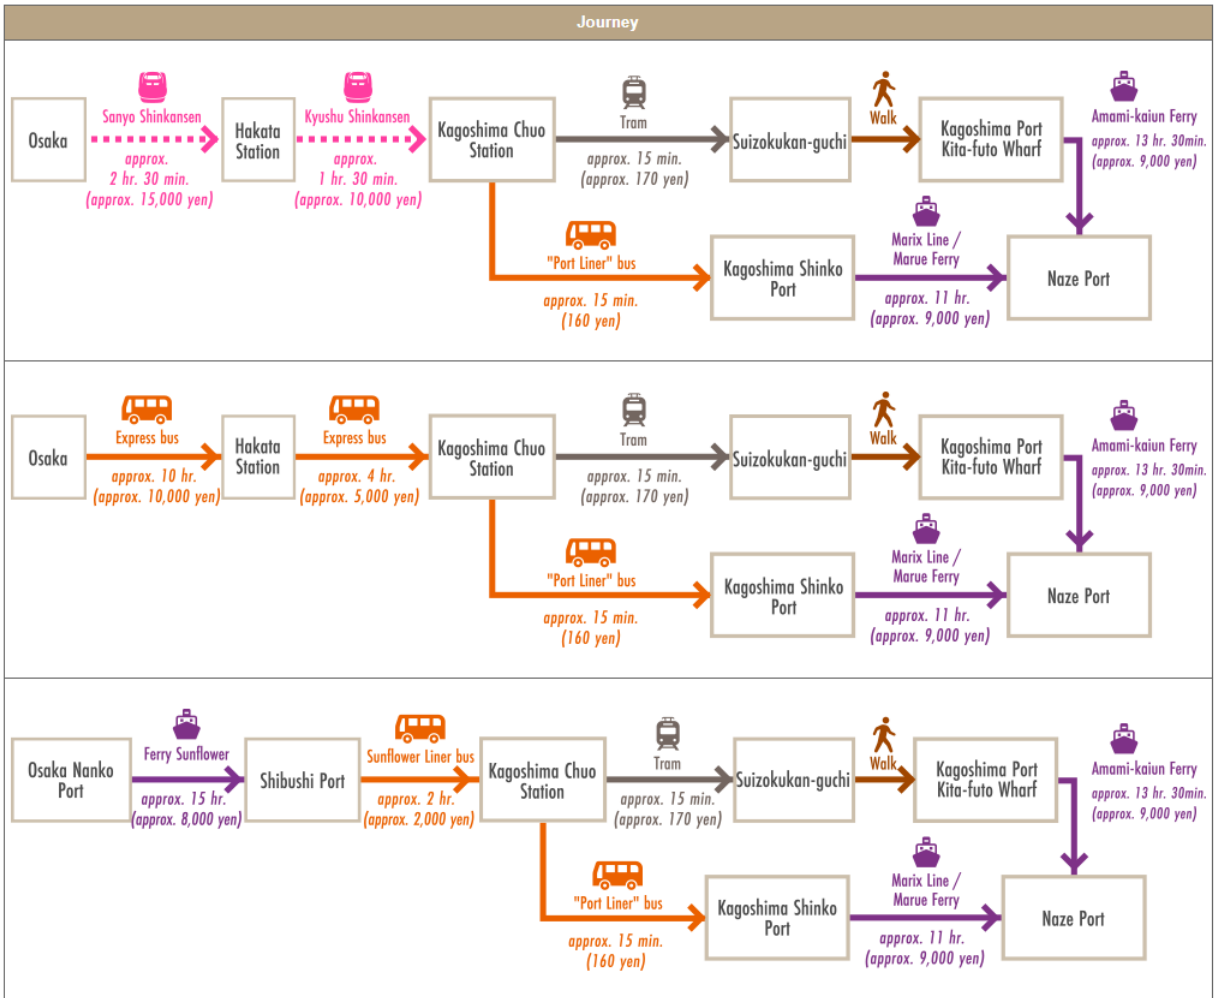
Journey

Osaka
Sanyo Shinkansen
approx. 2 hr. 30 min. (approx. 15,000 yen)
Hakata Station
Kyushu Shinkansen
approx. 1 hr. 30 min. (approx. 10,000 yen)
Kagoshima Chuo Station
Tram
approx. 15 min. (approx. 170 yen)
Suizokukan-guchi
Walk
Kagoshima Port Kita-futo Wharf
Amami-kaiun Ferry
approx. 13 hr. 30min. (approx. 9,000 yen)
"Port Liner" bus
approx. 15 min. (160 yen)
Kagoshima Shinko Port
Marix Line / Marue Ferry
approx. 11 hr. (approx. 9,000 yen)
Naze Port

Osaka
Express bus
approx. 10 hr. (approx. 10,000 yen)
Hakata Station
Express bus
approx. 4 hr. (approx. 5,000 yen)
Kagoshima Chuo Station
Tram
approx. 15 min. (approx. 170 yen)
Suizokukan-guchi
Walk
Kagoshima Port Kita-futo Wharf
Amami-kaiun Ferry
approx. 13 hr. 30min. (approx. 9,000 yen)
"Port Liner" bus
approx. 15 min. (160 yen)
Kagoshima Shinko Port
Marix Line / Marue Ferry
approx. 11 hr. (approx. 9,000 yen)
Naze Port

Osaka Nanko Port
Ferry Sunflower
approx. 15 hr. (approx. 8,000 yen)
Shibushi Port
Sunflower Liner bus
approx. 2 hr. (approx. 2,000 yen)
Kagoshima Chuo Station
Tram
approx. 15 min. (approx. 170 yen)
Suizokukan-guchi
Walk
Kagoshima Port Kita-futo Wharf
Amami-kaiun Ferry
approx. 13 hr. 30min. (approx. 9,000 yen)
"Port Liner" bus
approx. 15 min. (160 yen)
Kagoshima Shinko Port
Marix Line / Marue Ferry
approx. 11 hr. (approx. 9,000 yen)
Naze Port